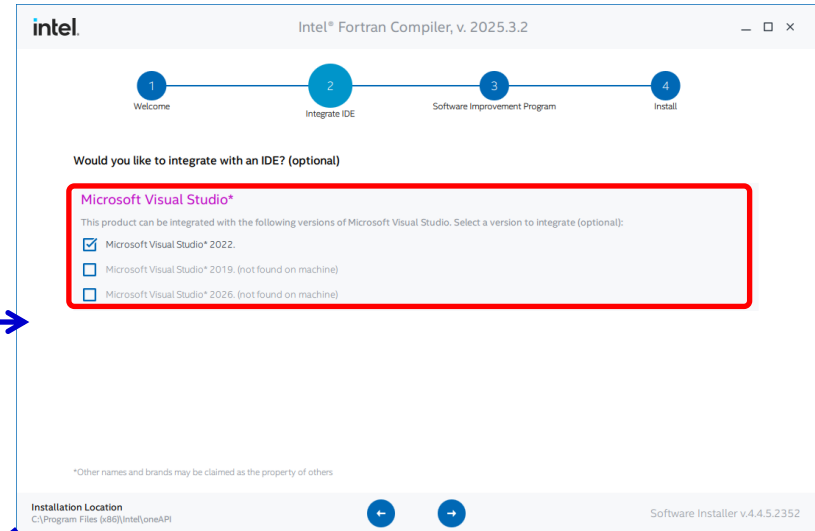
intel.

Intel® Fortran Compiler, v. 2025.3.2

1 Welcome
2 Integrate IDE
3 Software Improvement Program
4 Install

Would you like to integrate with an IDE? (optional)

Microsoft Visual Studio*

This product can be integrated with the following versions of Microsoft Visual Studio. Select a version to integrate (optional):

Microsoft Visual Studio* 2022.

Microsoft Visual Studio* 2019. (not found on machine)

Microsoft Visual Studio* 2026. (not found on machine)

*Other names and brands may be claimed as the property of others

Installation Location
C:\Program Files (x86)\Intel\oneAPI

Software Installer v.4.4.5.2352